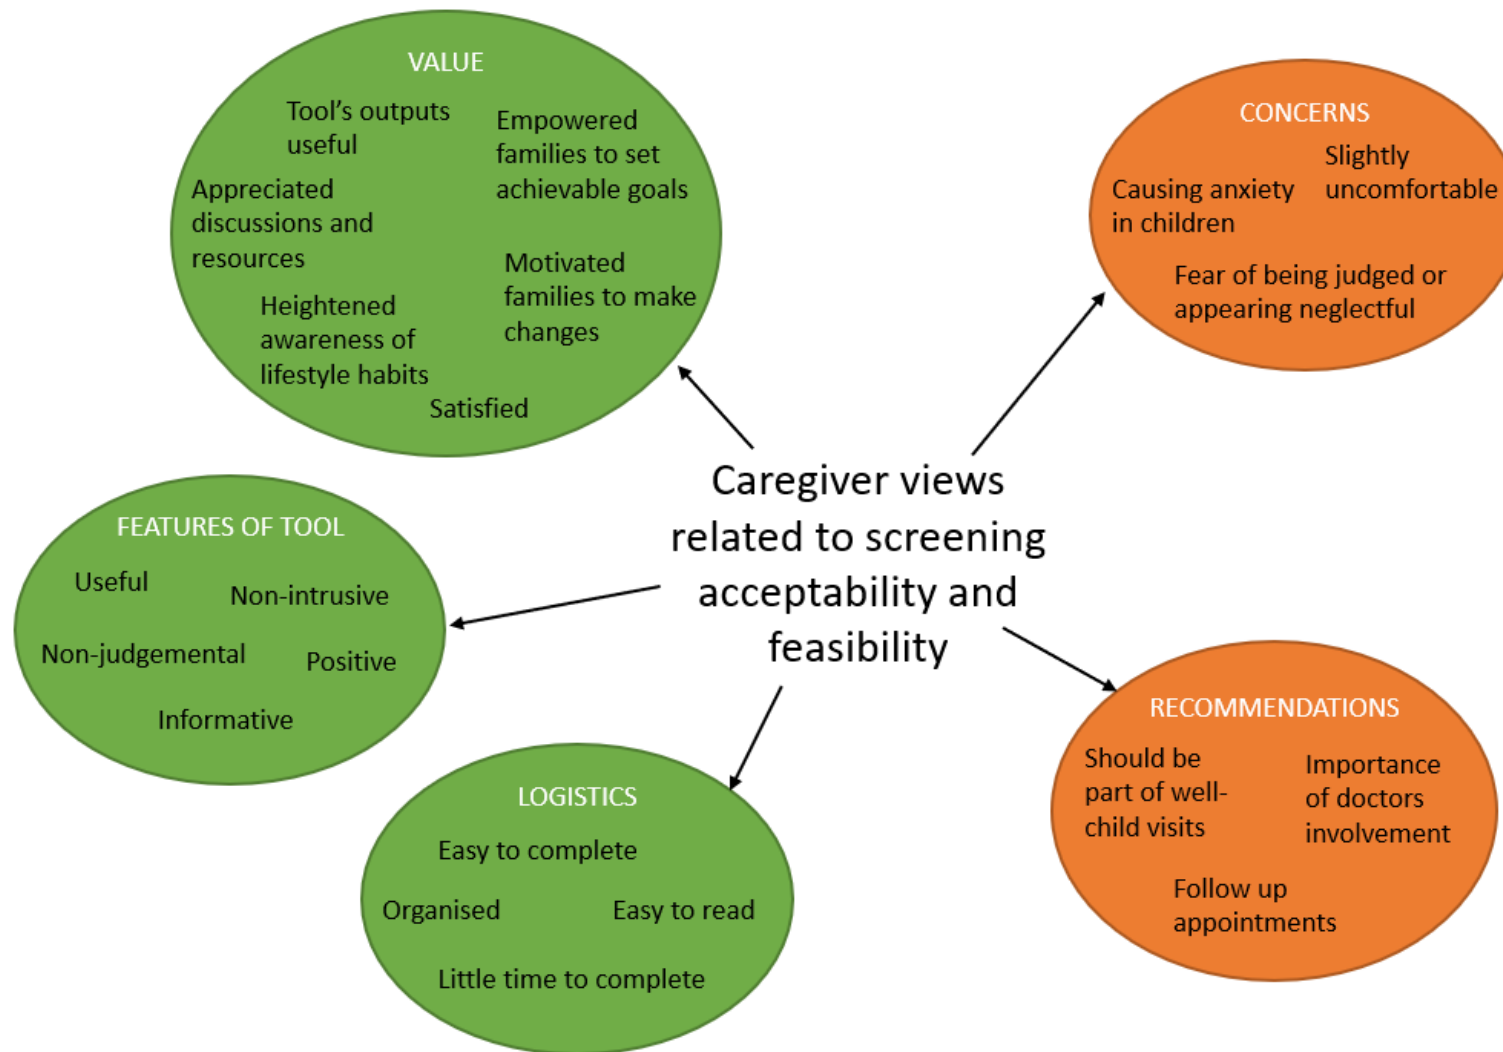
VALUE

Tool's outputs useful

Empowered families to set achievable goals

Appreciated discussions and resources

Motivated families to make changes

Heightened awareness of lifestyle habits

Satisfied

CONCERNS

Slightly uncomfortable

Causing anxiety in children

Fear of being judged or appearing neglectful

Caregiver views related to screening acceptability and feasibility

FEATURES OF TOOL

Useful

Non-intrusive

Non-judgemental

Positive

Informative

LOGISTICS

Easy to complete

Organised

Easy to read

Little time to complete

RECOMMENDATIONS

Should be part of well-child visits

Importance of doctors involvement

Follow up appointments